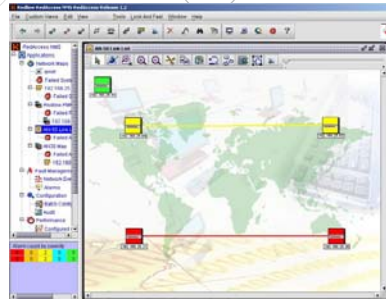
AdventNet WebNMS Release 1.2
File Custom Views Edit View Tools Look and Feel Window Help
WebNMS NMS
Applications
Network Maps
Failed
Failed
192.168.2
Failed
Fault Management
Network Events
Alarms
Configuration
Audit
Performance
Alarm count by severity